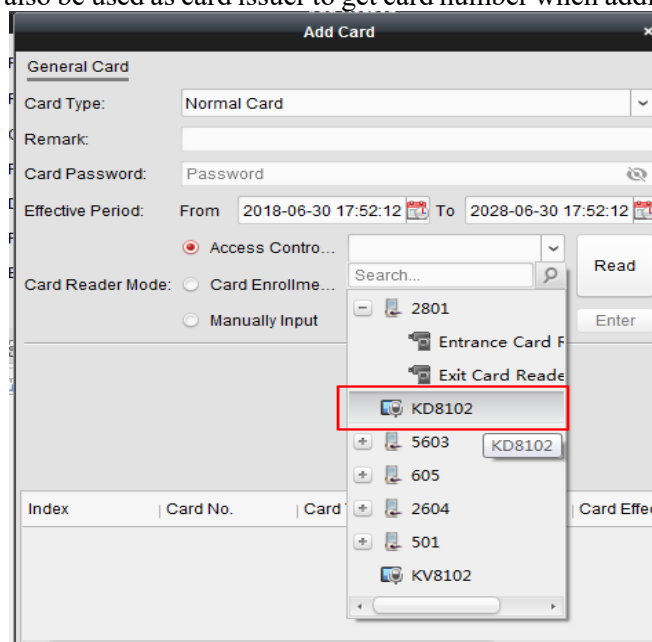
also be used as card issuer to get card number when addi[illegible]

Add Card

General Card

Card Type: Normal Card

Remark:

Card Password: Password

Effective Period: From 2018-06-30 17:52:12 To 2028-06-30 17:52:12

Card Reader Mode: Access Contro... Card Enrollme... Manually Input

Search...

Read

Enter

2801

Entrance Card F

Exit Card Reade

KD8102

5603

KD8102

605

2604

501

KV8102

Index | Card No. | Card | Card Effec